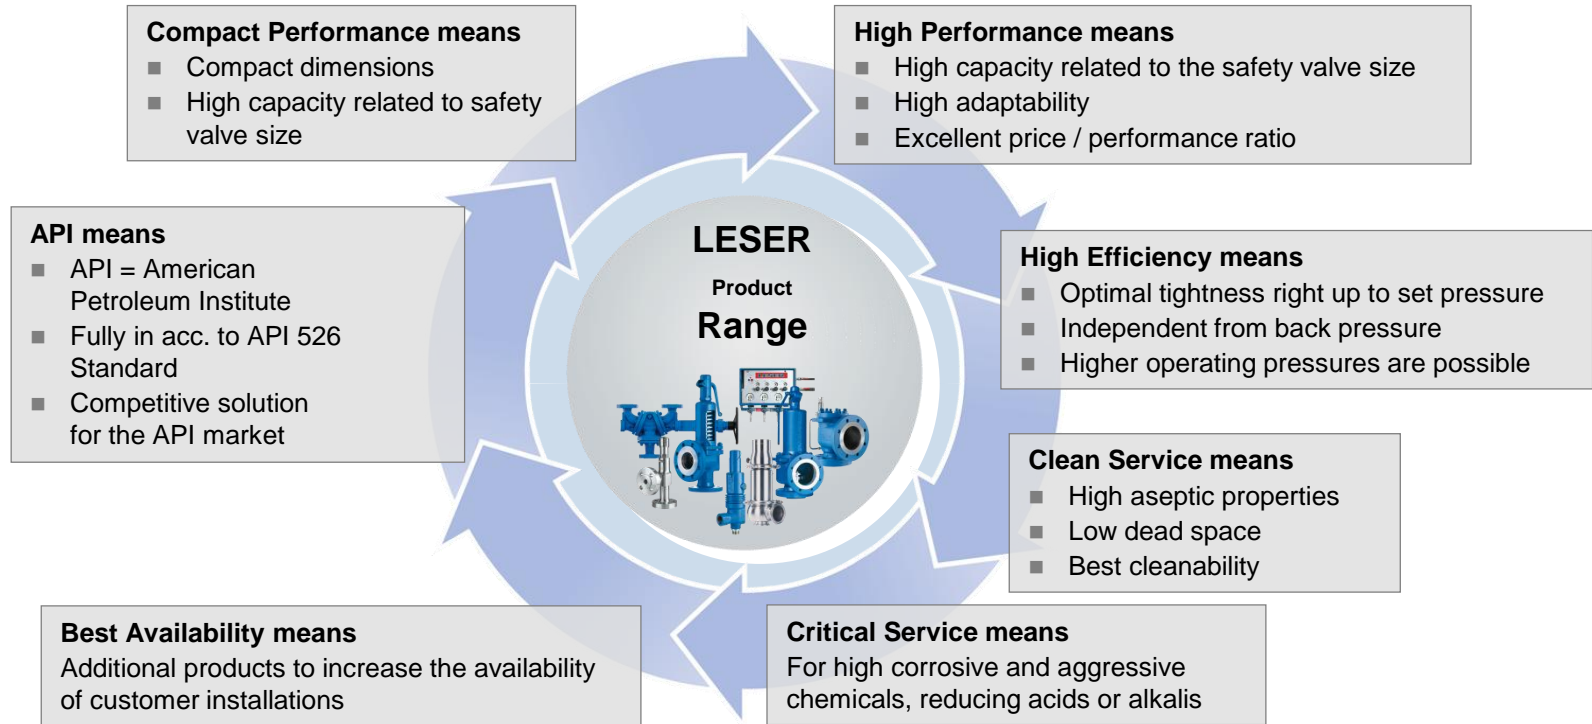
Compact Performance means
- Compact dimensions
- High capacity related to safety valve size

High Performance means
- High capacity related to the safety valve size
- High adaptability
- Excellent price / performance ratio

API means
- API = American Petroleum Institute
- Fully in acc. to API 526 Standard
- Competitive solution for the API market

LESER
Product
Range

High Efficiency means
- Optimal tightness right up to set pressure
- Independent from back pressure
- Higher operating pressures are possible

Clean Service means
- High aseptic properties
- Low dead space
- Best cleanability

Best Availability means
Additional products to increase the availability of customer installations

Critical Service means
For high corrosive and aggressive chemicals, reducing acids or alkalis